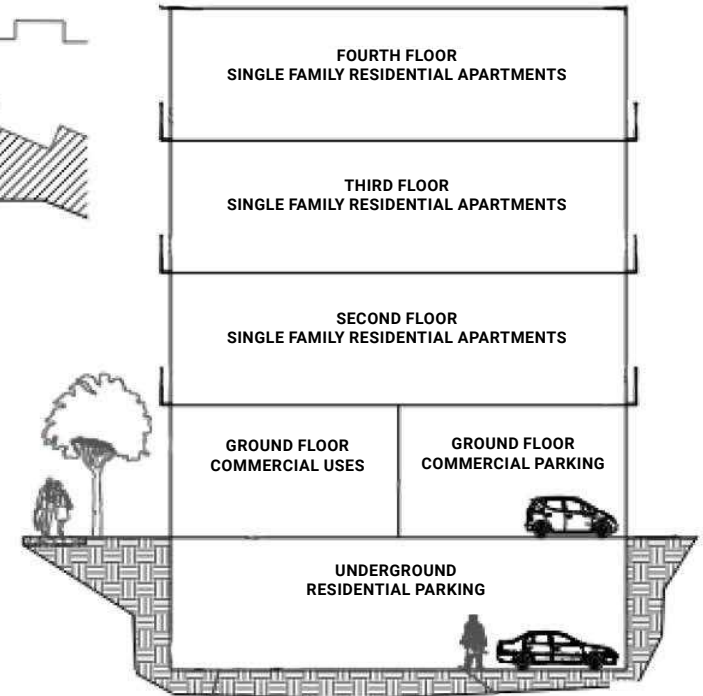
FOURTH FLOOR
SINGLE FAMILY RESIDENTIAL APARTMENTS

THIRD FLOOR
SINGLE FAMILY RESIDENTIAL APARTMENTS

SECOND FLOOR
SINGLE FAMILY RESIDENTIAL APARTMENTS

GROUND FLOOR
COMMERCIAL USES

GROUND FLOOR
COMMERCIAL PARKING

UNDERGROUND
RESIDENTIAL PARKING